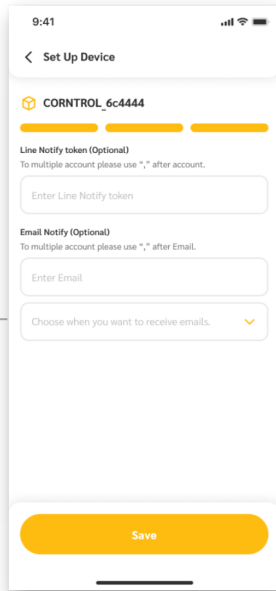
9:41

Set Up Device

CORNTROL_6c4444

Line Notify token (Optional)
To multiple account please use "," after account.

Enter Line Notify token

Email Notify (Optional)
To multiple account please use "," after Email.

Enter Email

Choose when you want to receive emails.

Save